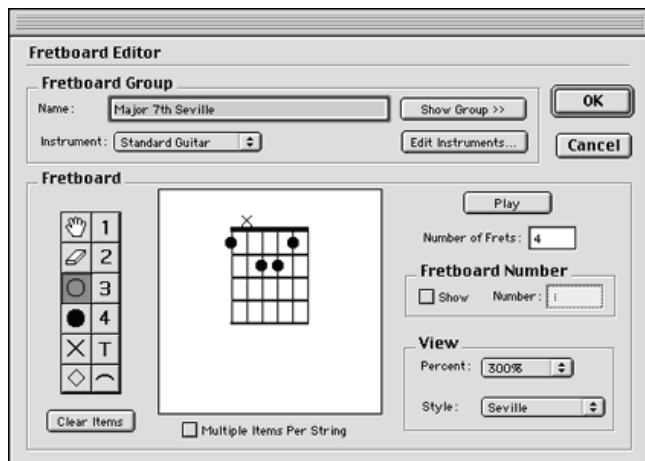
Fretboard Editor

Fretboard Group

Name: Major 7th Seville

Show Group >>

OK

Instrument: Standard Guitar

Edit Instruments...

Cancel

Fretboard

1
2
3
4
T

Clear Items

Multiple Items Per String

Play

Number of Frets: 4

Fretboard Number

Show Number: 1

View

Percent: 300%

Style: Seville